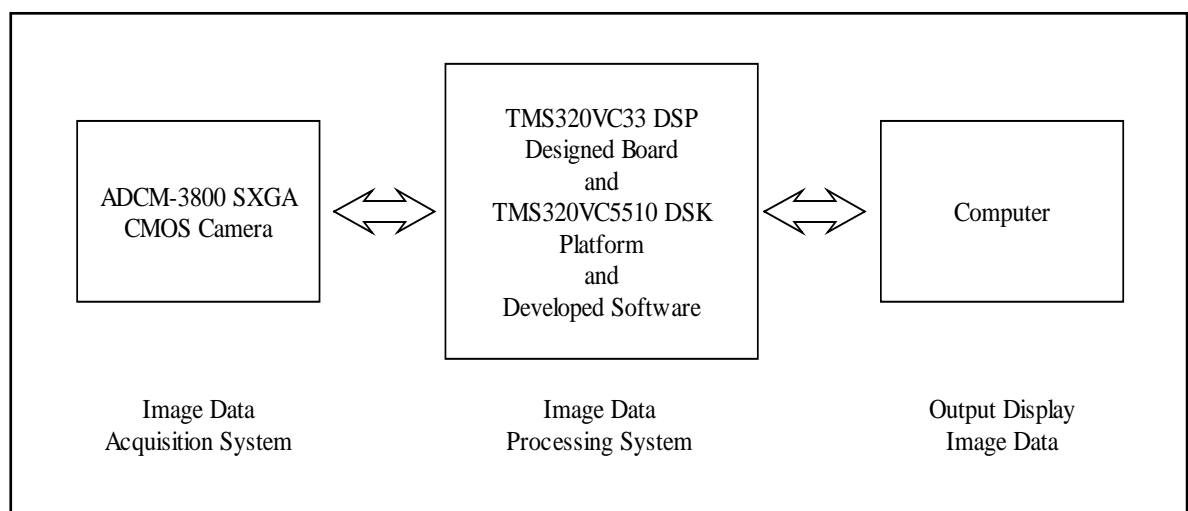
ADCM-3800 SXGA CMOS Camera

TMS320VC33 DSP Designed Board and TMS320VC5510 DSK Platform and Developed Software

Computer

Image Data Acquisition System

Image Data Processing System

Output Display Image Data